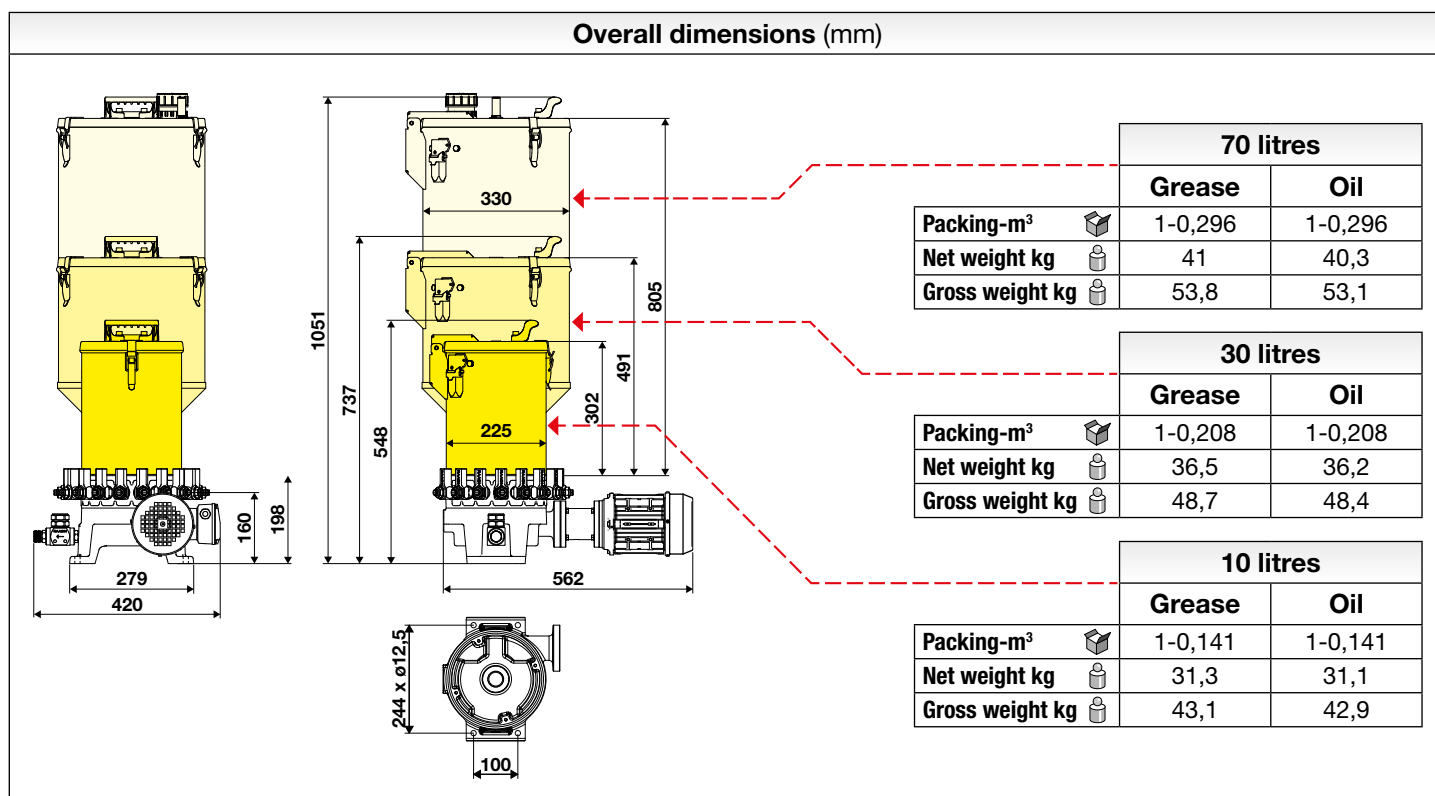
**Overall dimensions** (mm)

330
1051
737
548
805
491
302
225
160
198
279
420
562
244 x ø12,5
100

| | 70 litres | |
|---|---|---|
| | Grease | Oil |
| Packing-m$^3$ | 1-0,296 | 1-0,296 |
| Net weight kg | 41 | 40,3 |
| Gross weight kg | 53,8 | 53,1 |

| | 30 litres | |
|---|---|---|
| | Grease | Oil |
| Packing-m$^3$ | 1-0,208 | 1-0,208 |
| Net weight kg | 36,5 | 36,2 |
| Gross weight kg | 48,7 | 48,4 |

| | 10 litres | |
|---|---|---|
| | Grease | Oil |
| Packing-m$^3$ | 1-0,141 | 1-0,141 |
| Net weight kg | 31,3 | 31,1 |
| Gross weight kg | 43,1 | 42,9 |